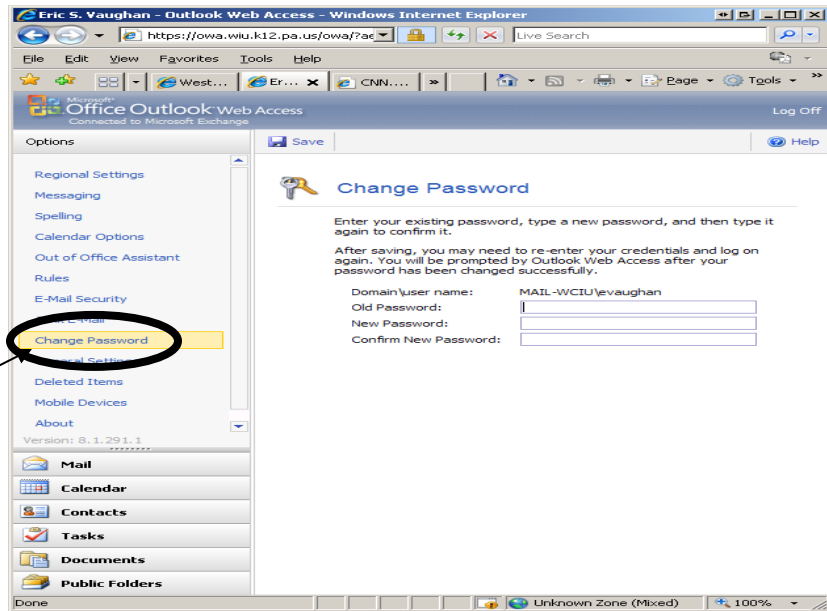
Eric S. Vaughan - Outlook Web Access - Windows Internet Explorer

https://owa.wiu.k12.pa.us/owa/?ae

Live Search

File Edit View Favorites Tools Help

West... Er... CNN....

Page Tools

Microsoft Office Outlook Web Access
Connected to Microsoft Exchange

Log Off

Options

Save

Help

Regional Settings
Messaging
Spelling
Calendar Options
Out of Office Assistant
Rules
E-Mail Security
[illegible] E-Mail
Change Password
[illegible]eral Settings
Deleted Items
Mobile Devices
About

Version: 8.1.291.1

Mail
Calendar
Contacts
Tasks
Documents
Public Folders

Change Password

Enter your existing password, type a new password, and then type it again to confirm it.

After saving, you may need to re-enter your credentials and log on again. You will be prompted by Outlook Web Access after your password has been changed successfully.

Domain\user name: MAIL-WCIU\evaughan
Old Password:
New Password:
Confirm New Password:

Done

Unknown Zone (Mixed)

100%